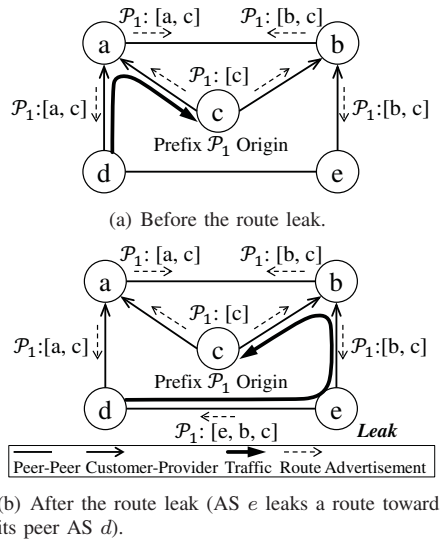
$\mathcal{P}_1$: [a, c]
$\mathcal{P}_1$: [b, c]
a
b
$\mathcal{P}_1$: [c]
$\mathcal{P}_1$:[a, c]
c
$\mathcal{P}_1$:[b, c]
Prefix $\mathcal{P}_1$ Origin
d
e

(a) Before the route leak.

$\mathcal{P}_1$: [a, c]
$\mathcal{P}_1$: [b, c]
a
b
$\mathcal{P}_1$: [c]
$\mathcal{P}_1$:[a, c]
c
$\mathcal{P}_1$:[b, c]
Prefix $\mathcal{P}_1$ Origin
d
e
$\mathcal{P}_1$: [e, b, c]
Leak

Peer-Peer Customer-Provider Traffic Route Advertisement

(b) After the route leak (AS $e$ leaks a route toward its peer AS $d$).